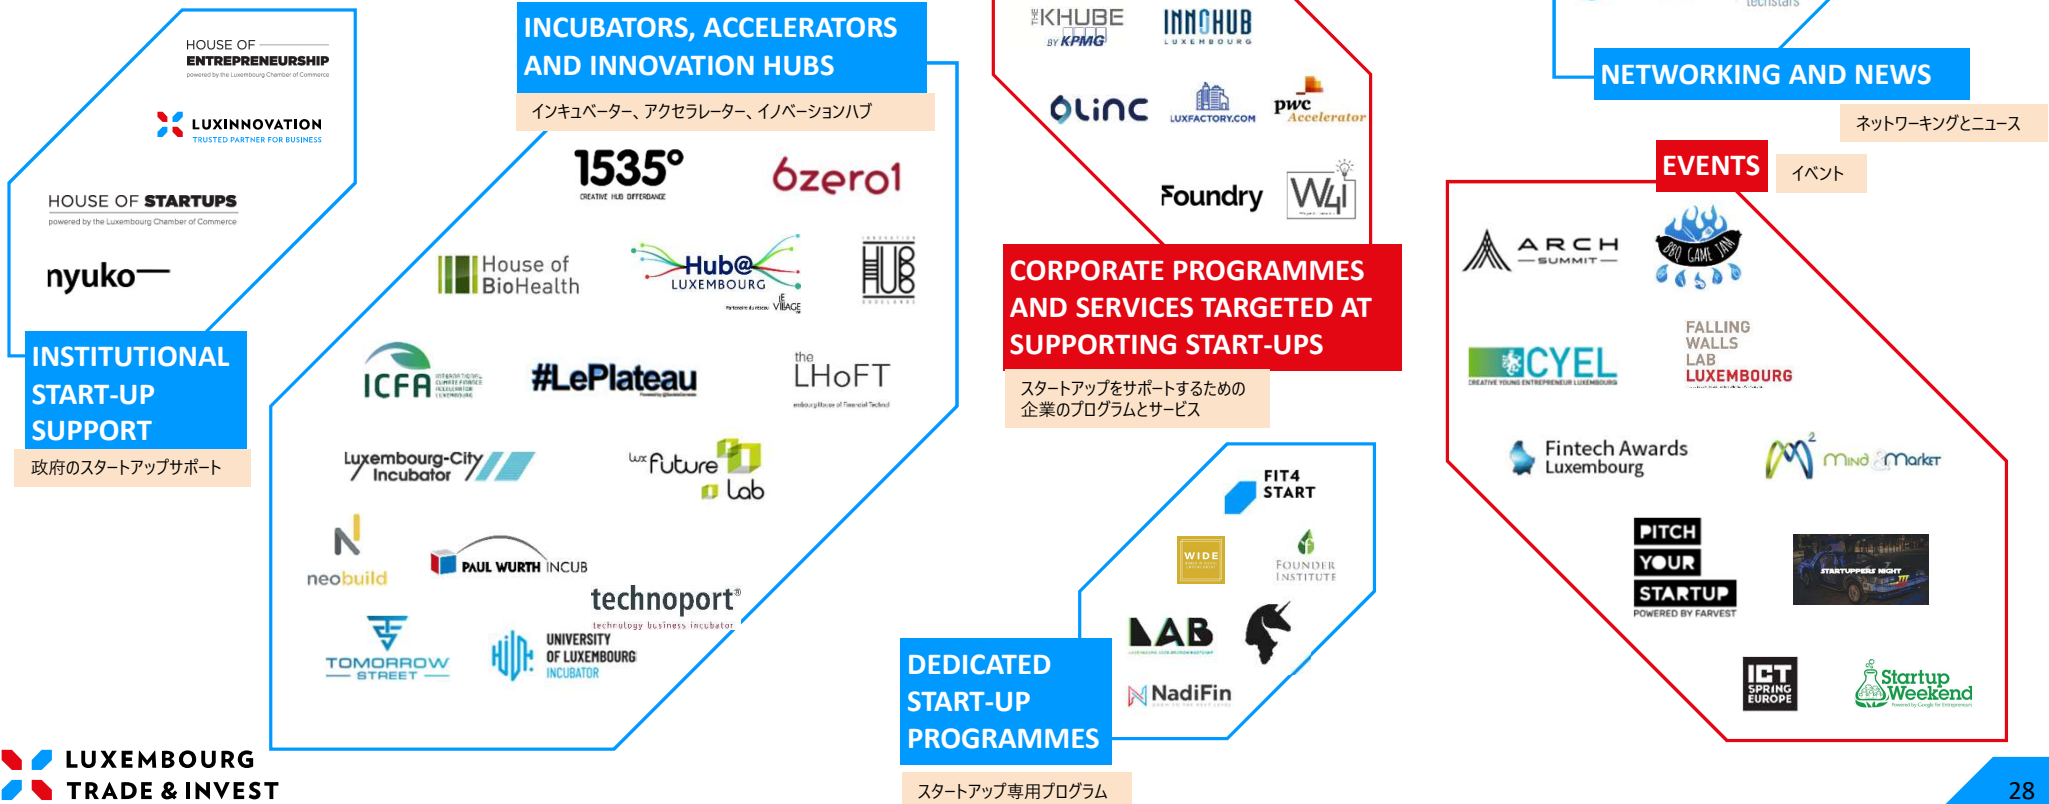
HOUSE OF ENTREPRENEURSHIP
powered by the Luxembourg Chamber of Commerce

LUXINNOVATION
TRUSTED PARTNER FOR BUSINESS

HOUSE OF STARTUPS
powered by the Luxembourg Chamber of Commerce

nyuko

INSTITUTIONAL START-UP SUPPORT
政府のスタートアップサポート

INCUBATORS, ACCELERATORS AND INNOVATION HUBS
インキュベーター、アクセラレーター、イノベーションハブ

1535°
CREATIVE HUB DIFFERDANGE

6zero1

House of BioHealth

Hub@ LUXEMBOURG

LE VILLAGE

HUB

ICFA

#LePlateau

the LHoFT

Luxembourg-City Incubator

Lux Future Lab

neobuild

PAUL WURTH INCUB

technoport
technology business incubator

TOMORROW STREET

UNIVERSITY OF LUXEMBOURG INCUBATOR

THE KHUBE BY KPMG

INNOHUB LUXEMBOURG

OLINC

LUXFACTORY.COM

pwc Accelerator

Foundry

W4I

CORPORATE PROGRAMMES AND SERVICES TARGETED AT SUPPORTING START-UPS
スタートアップをサポートするための企業のプログラムとサービス

FIT4 START

WIDE

FOUNDER INSTITUTE

LAB

NadiFin

DEDICATED START-UP PROGRAMMES
スタートアップ専用プログラム

techstars

NETWORKING AND NEWS
ネットワーキングとニュース

EVENTS
イベント

ARCH SUMMIT

BBQ GAME JAM

CYEL
CREATIVE YOUNG ENTREPRENEUR LUXEMBOURG

FALLING WALLS LAB LUXEMBOURG

Fintech Awards Luxembourg

Mind & Market

PITCH YOUR STARTUP
POWERED BY FARVEST

STARTUPPERS NIGHT

ICT SPRING EUROPE

Startup Weekend

LUXEMBOURG TRADE & INVEST

28